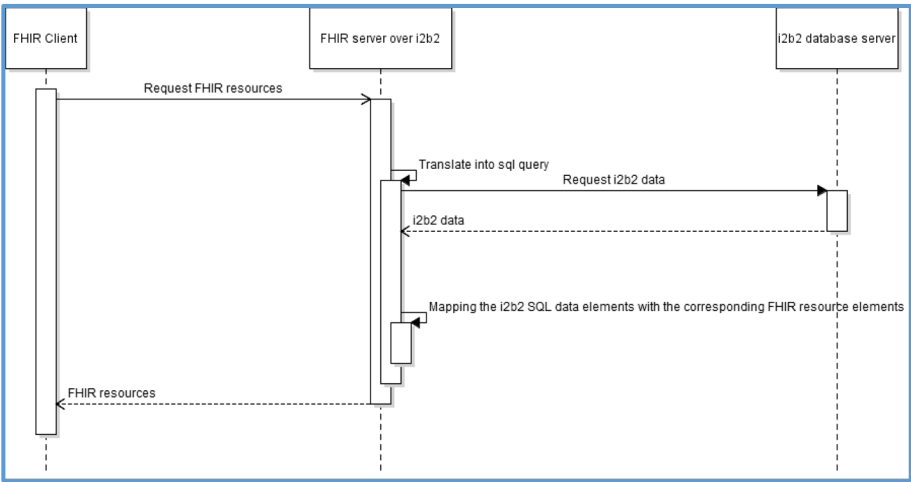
FHIR Client

FHIR server over i2b2

i2b2 database server

Request FHIR resources

Translate into sql query

Request i2b2 data

i2b2 data

Mapping the i2b2 SQL data elements with the corresponding FHIR resource elements

FHIR resources